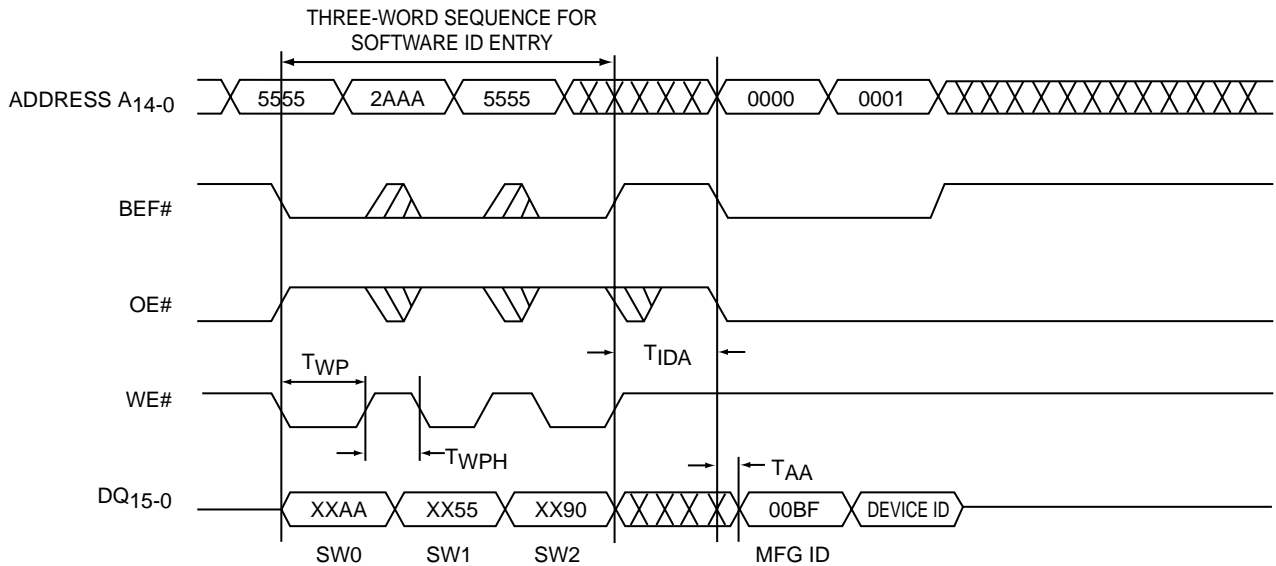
THREE-WORD SEQUENCE FOR SOFTWARE ID ENTRY

ADDRESS $A_{14-0}$

5555

2AAA

5555

0000

0001

BEF#

OE#

$T_{IDA}$

$T_{WP}$

WE#

$T_{WPH}$

$T_{AA}$

$DQ_{15-0}$

XXAA

XX55

XX90

00BF

DEVICE ID

SW0

SW1

SW2

MFG ID